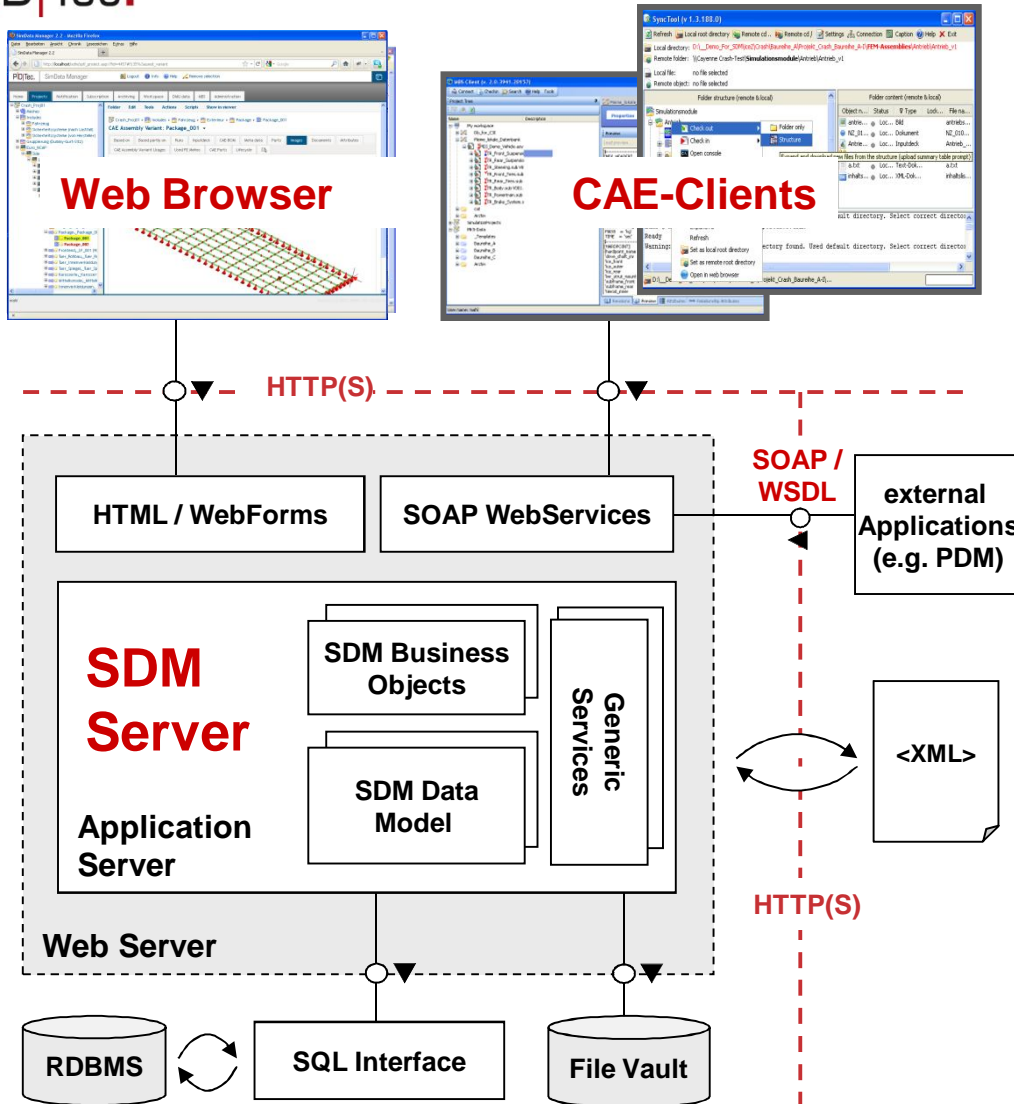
Web Browser

CAE-Clients

SyncTool (v 1.3.188.0)

Refresh Local root directory Remote cd Remote cd / Settings Connection Caption Help Exit

Local directory:
Remote folder:
Local file: no file selected
Remote object: no file selected

Folder structure (remote & local)
Folder content (remote & local)

Check out
Check in
Open console
Folder only
Structure

Refresh
Set as local root directory
Set as remote root directory
Open in web browser

HTTP(S)

SOAP / WSDL

HTML / WebForms

SOAP WebServices

external Applications (e.g. PDM)

SDM Server

SDM Business Objects

SDM Data Model

Generic Services

Application Server

<XML>

HTTP(S)

Web Server

RDBMS

SQL Interface

File Vault